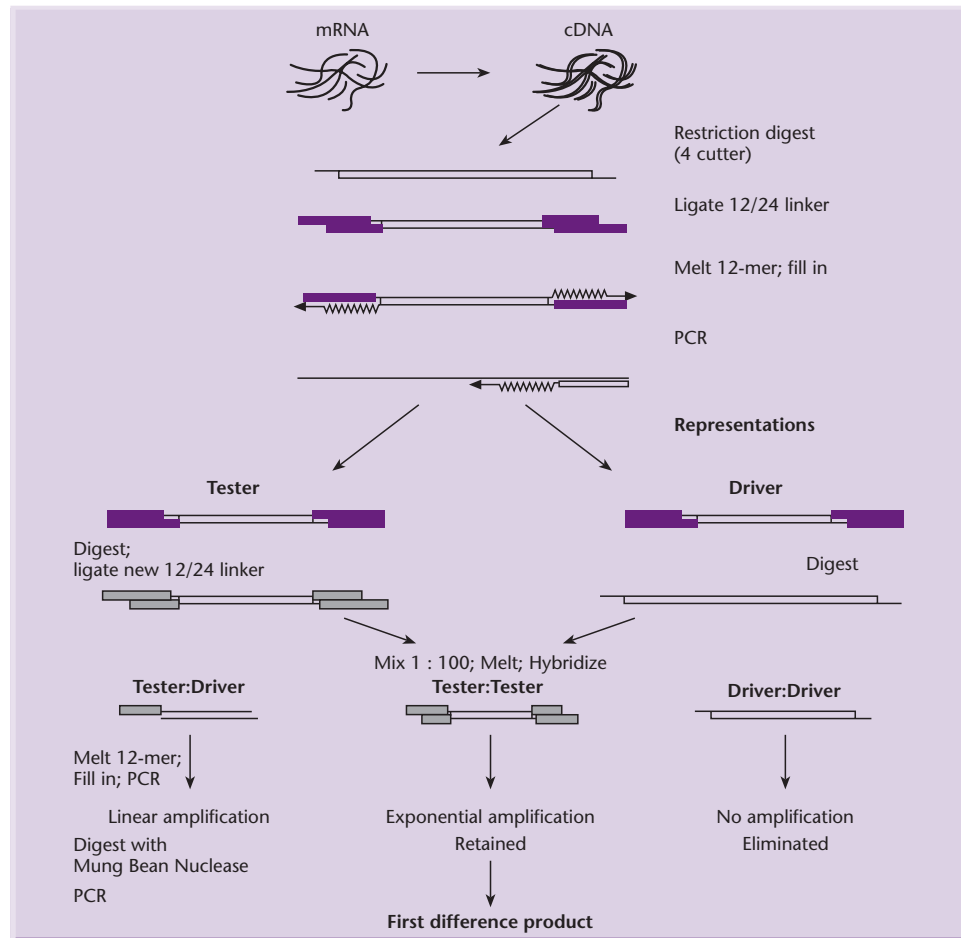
mRNA

cDNA

Restriction digest (4 cutter)

Ligate 12/24 linker

Melt 12-mer; fill in

PCR

Representations

Tester

Driver

Digest; ligate new 12/24 linker

Digest

Mix 1 : 100; Melt; Hybridize

Tester:Driver

Tester:Tester

Driver:Driver

Melt 12-mer; Fill in; PCR

Linear amplification

Digest with Mung Bean Nuclease

PCR

Exponential amplification

Retained

First difference product

No amplification

Eliminated